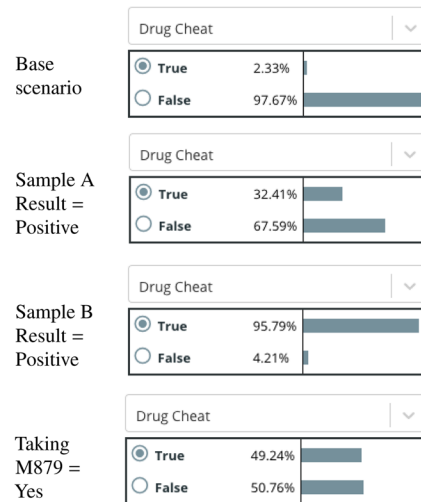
Drug Cheat

Base scenario

True 2.33%
False 97.67%

Drug Cheat

Sample A Result = Positive

True 32.41%
False 67.59%

Drug Cheat

Sample B Result = Positive

True 95.79%
False 4.21%

Drug Cheat

Taking M879 = Yes

True 49.24%
False 50.76%